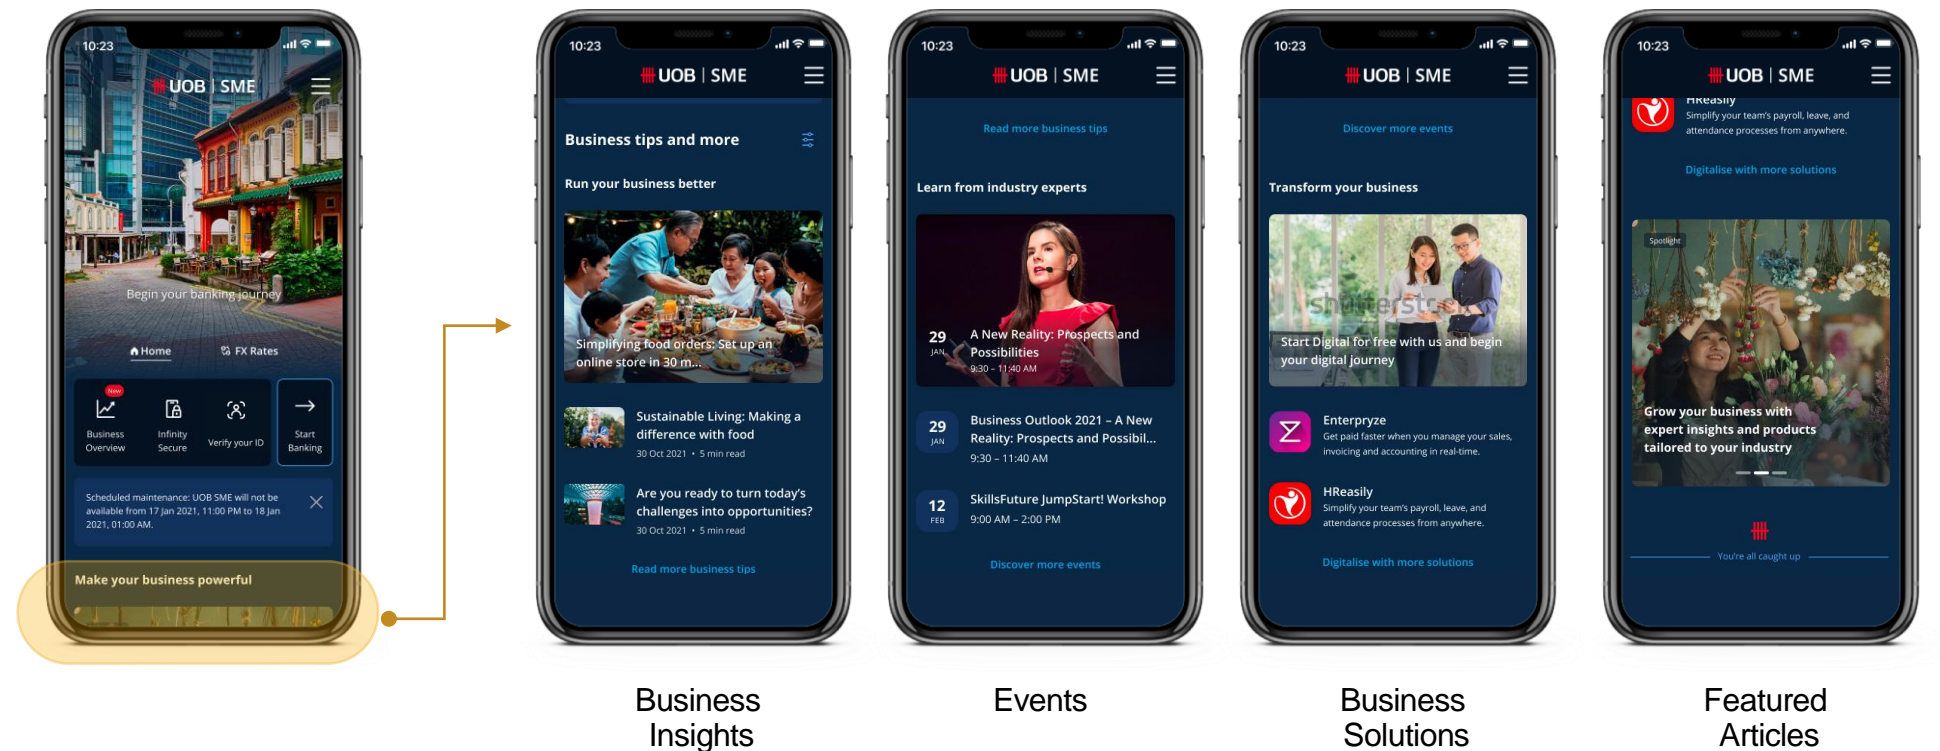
10:23

UOB | SME

Begin your banking journey

Home

FX Rates

New

Business Overview

Infinity Secure

Verify your ID

Start Banking

Scheduled maintenance: UOB SME will not be available from 17 Jan 2021, 11:00 PM to 18 Jan 2021, 01:00 AM.

Make your business powerful

10:23

UOB | SME

Business tips and more

Run your business better

Simplifying food orders: Set up an online store in 30 m...

Sustainable Living: Making a difference with food

30 Oct 2021 • 5 min read

Are you ready to turn today's challenges into opportunities?

30 Oct 2021 • 5 min read

Read more business tips

Business Insights

10:23

UOB | SME

Read more business tips

Learn from industry experts

29 JAN A New Reality: Prospects and Possibilities 9:30 – 11:40 AM

29 JAN Business Outlook 2021 – A New Reality: Prospects and Possibil...

9:30 – 11:40 AM

12 FEB SkillsFuture JumpStart! Workshop

9:00 AM – 2:00 PM

Discover more events

Events

10:23

UOB | SME

Discover more events

Transform your business

Start Digital for free with us and begin your digital journey

Enterpryze

Get paid faster when you manage your sales, invoicing and accounting in real-time.

HReasily

Simplify your team's payroll, leave, and attendance processes from anywhere.

Digitalise with more solutions

Business Solutions

10:23

UOB | SME

HReasily

Simplify your team's payroll, leave, and attendance processes from anywhere.

Digitalise with more solutions

Spotlight

Grow your business with expert insights and products tailored to your industry

You're all caught up

Featured Articles